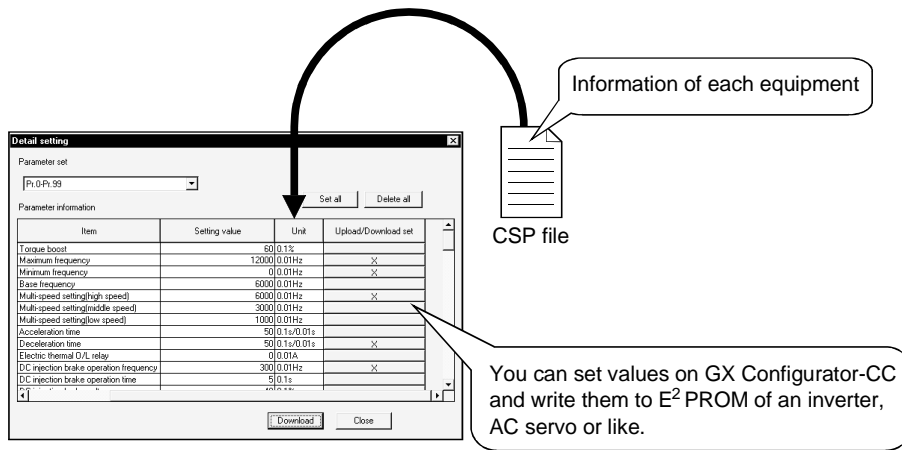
Information of each equipment

Detail setting

Parameter set

Pr.0-Pr.99

Set all

Delete all

Parameter information

| Item | Setting value | Unit | Upload/Download set |
|---|---|---|---|
| Torque boost | 60 | 0.1% | |
| Maximum frequency | 12000 | 0.01Hz | X |
| Minimum frequency | 0 | 0.01Hz | X |
| Base frequency | 6000 | 0.01Hz | |
| Multi-speed setting(high speed) | 6000 | 0.01Hz | X |
| Multi-speed setting(middle speed) | 3000 | 0.01Hz | |
| Multi-speed setting(low speed) | 1000 | 0.01Hz | |
| Acceleration time | 50 | 0.1s/0.01s | |
| Deceleration time | 50 | 0.1s/0.01s | X |
| Electric thermal O/L relay | 0 | 0.01A | |
| DC injection brake operation frequency | 300 | 0.01Hz | X |
| DC injection brake operation time | 5 | 0.1s | |
| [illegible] | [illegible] | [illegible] | |

Download

Close

CSP file

You can set values on GX Configurator-CC and write them to $E^2$ PROM of an inverter, AC servo or like.